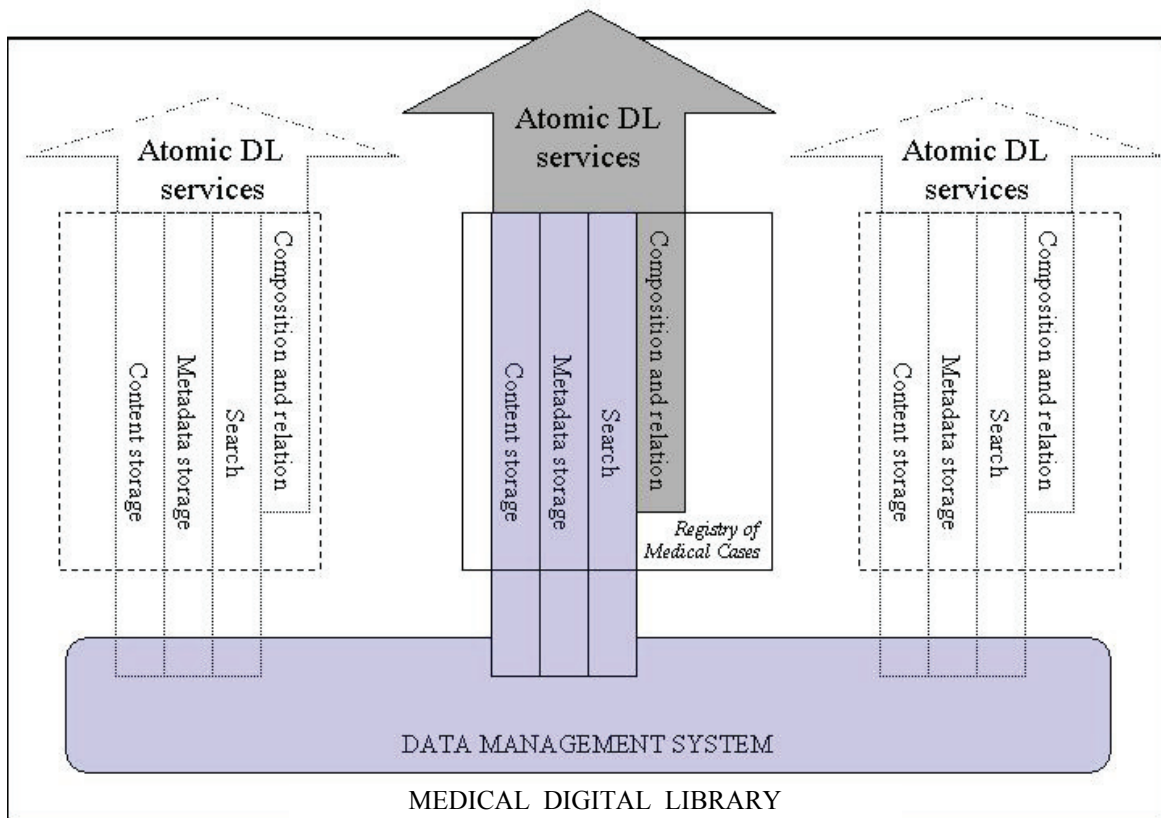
Atomic DL services

Content storage

Metadata storage

Search

Composition and relation

Atomic DL services

Content storage

Metadata storage

Search

Composition and relation

Registry of Medical Cases

Atomic DL services

Content storage

Metadata storage

Search

Composition and relation

DATA MANAGEMENT SYSTEM

MEDICAL DIGITAL LIBRARY